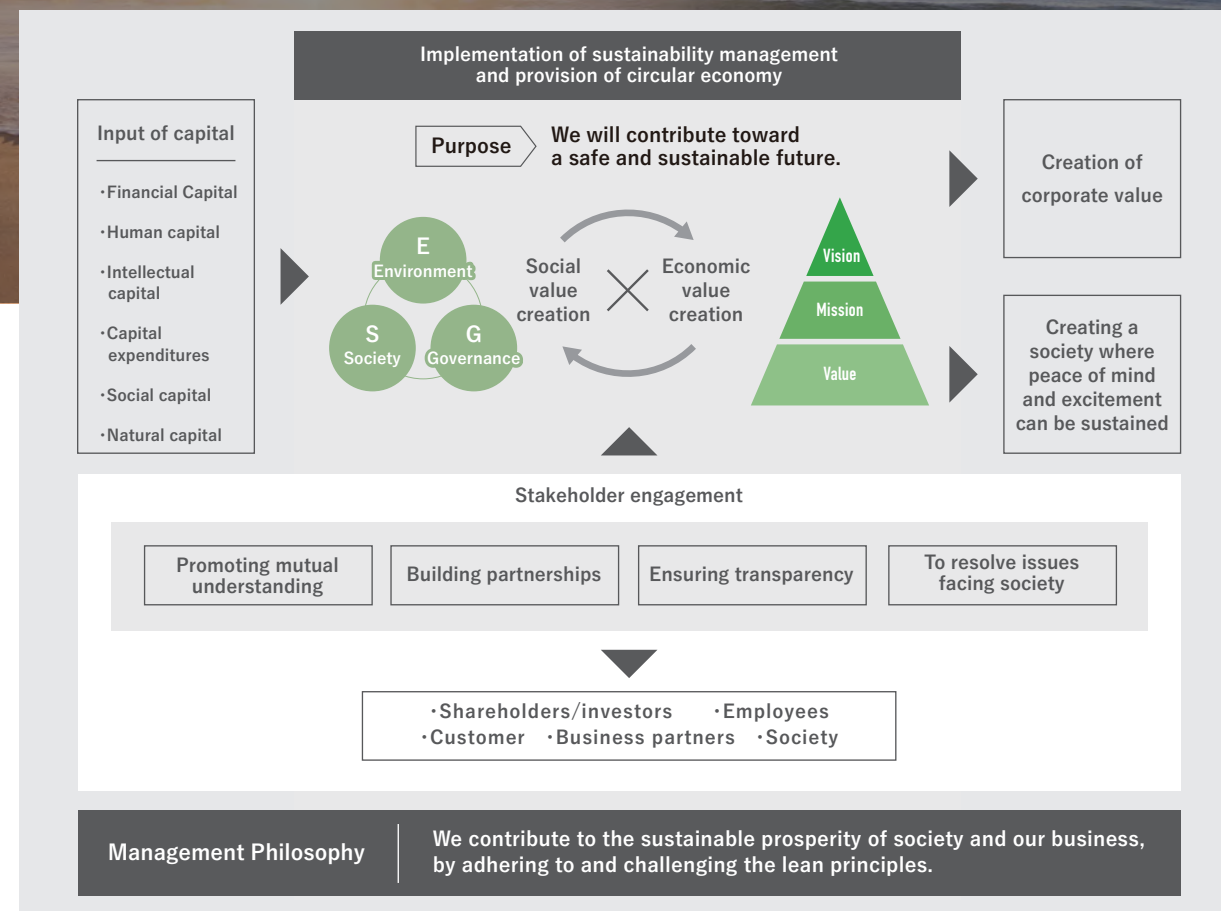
Implementation of sustainability management and provision of circular economy

Input of capital

・Financial Capital
・Human capital
・Intellectual capital
・Capital expenditures
・Social capital
・Natural capital

Purpose

We will contribute toward a safe and sustainable future.

E
Environment
S
Society
G
Governance

Social value creation

Economic value creation

Vision
Mission
Value

Creation of corporate value

Creating a society where peace of mind and excitement can be sustained

Stakeholder engagement

Promoting mutual understanding

Building partnerships

Ensuring transparency

To resolve issues facing society

・Shareholders/investors ・Employees
・Customer ・Business partners ・Society

Management Philosophy

We contribute to the sustainable prosperity of society and our business, by adhering to and challenging the lean principles.